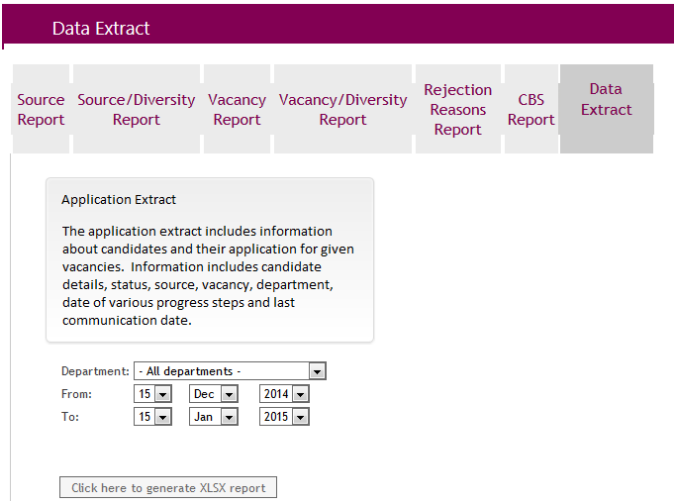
Data Extract

Source Report

Source/Diversity Report

Vacancy Report

Vacancy/Diversity Report

Rejection Reasons Report

CBS Report

Data Extract

Application Extract

The application extract includes information about candidates and their application for given vacancies. Information includes candidate details, status, source, vacancy, department, date of various progress steps and last communication date.

Department: - All departments -
From: 15 Dec 2014
To: 15 Jan 2015

Click here to generate XLSX report